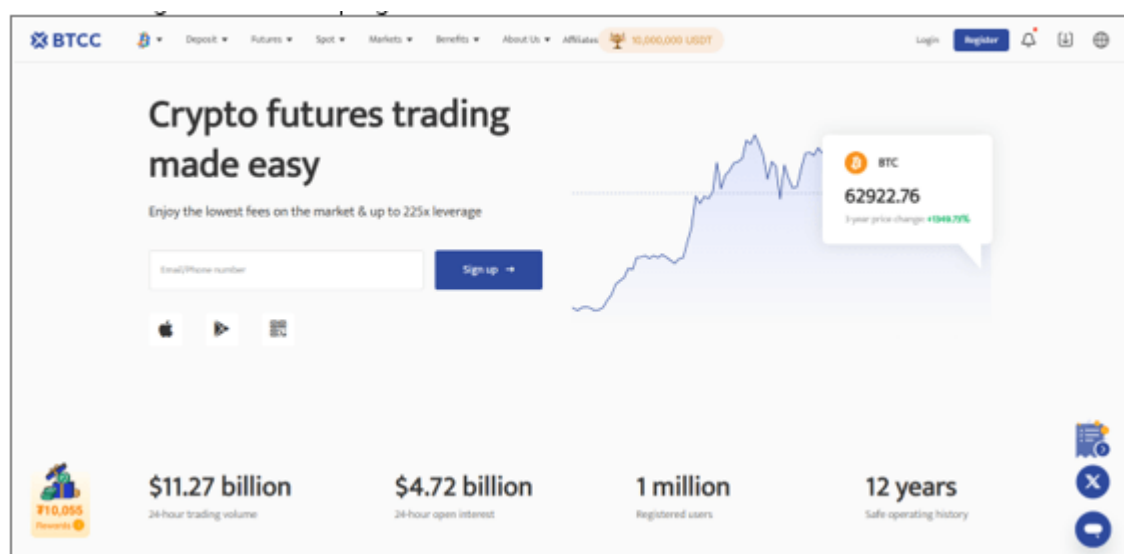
BTCC Deposit Futures Spot Markets Benefits About Us Affiliates 10,000,000 USDT Login Register

Crypto futures trading made easy

Enjoy the lowest fees on the market & up to 225x leverage

Email/Phone number

Sign up →

BTC

62922.76

3-year price change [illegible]

₮10,055 Rewards

$11.27 billion
24-hour trading volume

$4.72 billion
24-hour open interest

1 million
Registered users

12 years
Safe operating history